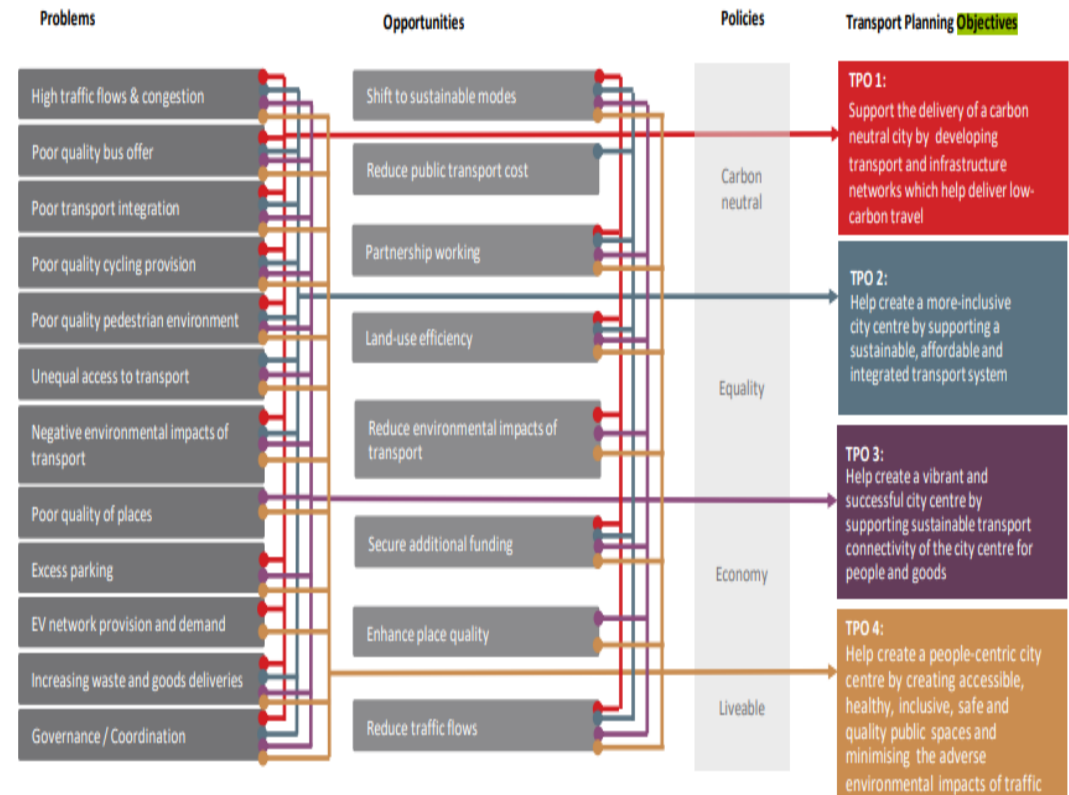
Problems

Opportunities

Policies

Transport Planning Objectives

High traffic flows & congestion

Poor quality bus offer

Poor transport integration

Poor quality cycling provision

Poor quality pedestrian environment

Unequal access to transport

Negative environmental impacts of transport

Poor quality of places

Excess parking

EV network provision and demand

Increasing waste and goods deliveries

Governance / Coordination

Shift to sustainable modes

Reduce public transport cost

Partnership working

Land-use efficiency

Reduce environmental impacts of transport

Secure additional funding

Enhance place quality

Reduce traffic flows

Carbon neutral

Equality

Economy

Liveable

TPO 1:
Support the delivery of a carbon neutral city by developing transport and infrastructure networks which help deliver low-carbon travel

TPO 2:
Help create a more-inclusive city centre by supporting a sustainable, affordable and integrated transport system

TPO 3:
Help create a vibrant and successful city centre by supporting sustainable transport connectivity of the city centre for people and goods

TPO 4:
Help create a people-centric city centre by creating accessible, healthy, inclusive, safe and quality public spaces and minimising the adverse environmental impacts of traffic